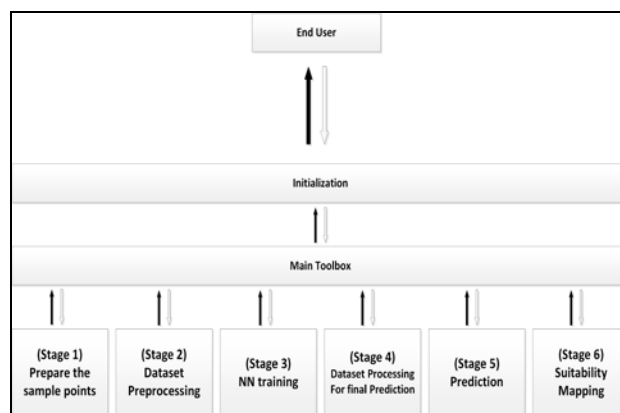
End User

Initialization

Main Toolbox

(Stage 1) Prepare the sample points

(Stage 2) Dataset Preprocessing

(Stage 3) NN training

(Stage 4) Dataset Processing For final Prediction

(Stage 5) Prediction

(Stage 6) Suitability Mapping